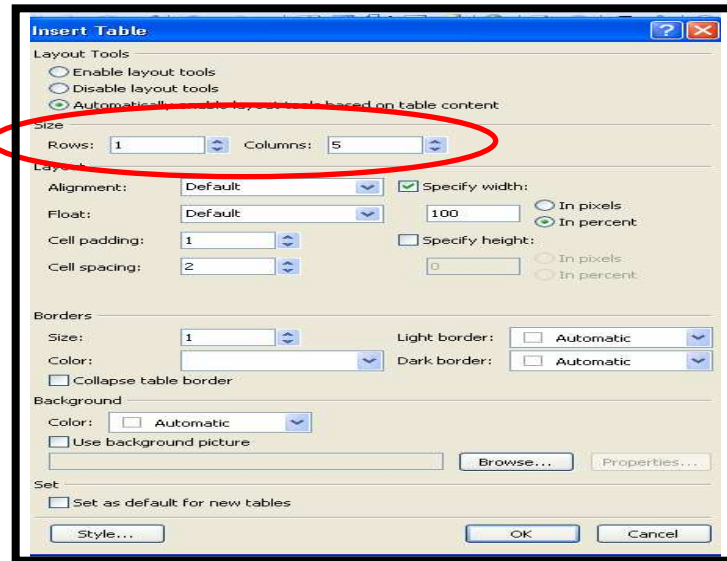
Insert Table

Layout Tools

Enable layout tools

Disable layout tools

Automatically enable layout tools based on table content

Size

Rows: 1

Columns: 5

Layout

Alignment: Default

Specify width:

Float: Default

100

In pixels

In percent

Cell padding: 1

Specify height:

Cell spacing: 2

0

In pixels

In percent

Borders

Size: 1

Light border: Automatic

Color:

Dark border: Automatic

Collapse table border

Background

Color: Automatic

Use background picture

Browse...

Properties...

Set

Set as default for new tables

Style...

OK

Cancel